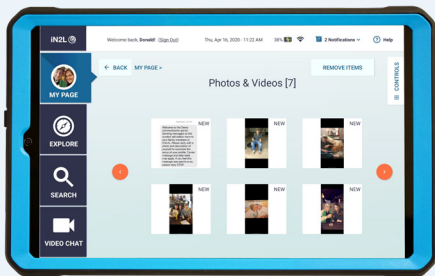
iN2L

Welcome back, Donald! [Sign Out]

Thu, Apr 16, 2020 • 11:22 AM

38%

2 Notifications

Help

MY PAGE

EXPLORE

SEARCH

VIDEO CHAT

← BACK

MY PAGE >

Photos & Videos [7]

REMOVE ITEMS

CONTROLS

NEW

NEW

NEW

NEW

NEW

NEW

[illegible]